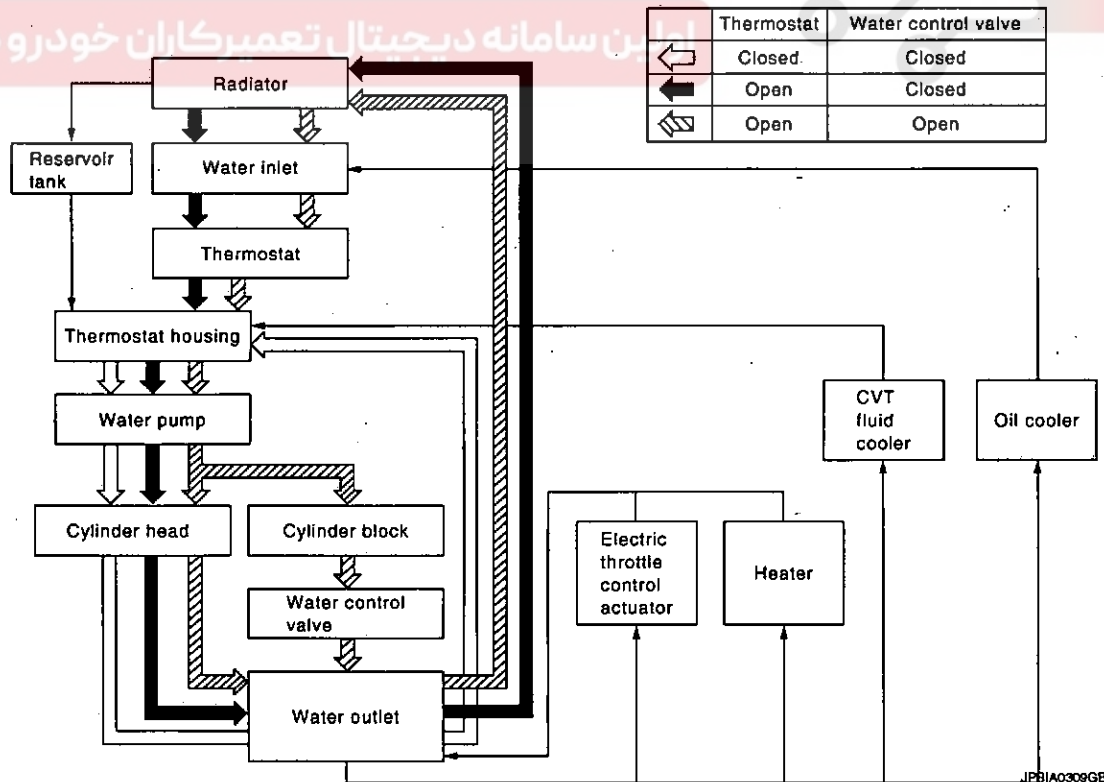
اولین سامانه دیجیتال تعمیرکاران خودرو

| | Thermostat | Water control valve |
|---|---|---|
| ⇦ | Closed | Closed |
| ⬅ | Open | Closed |
| ⇦ | Open | Open |

Radiator

Reservoir tank

Water inlet

Thermostat

Thermostat housing

Water pump

Cylinder head

Cylinder block

Water control valve

Water outlet

Electric throttle control actuator

Heater

CVT fluid cooler

Oil cooler

JPBIA0309GB